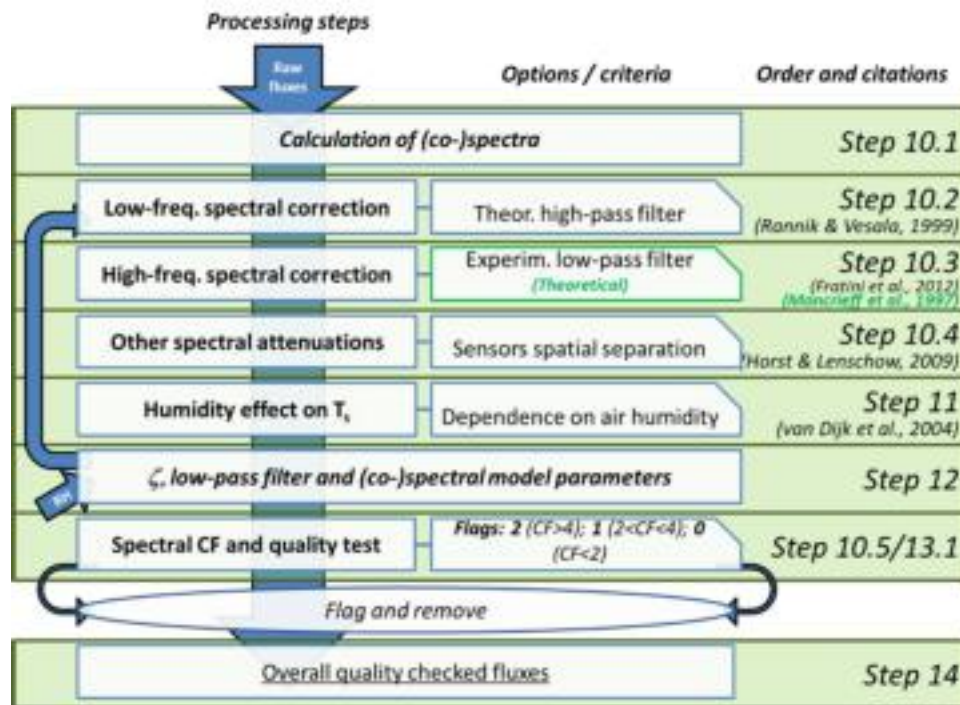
Processing steps

Raw fluxes

Options / criteria

Order and citations

Calculation of (co-)spectra

Step 10.1

Low-freq. spectral correction

Theor. high-pass filter

Step 10.2
(Rannik & Vesala, 1999)

High-freq. spectral correction

Experim. low-pass filter
(Theoretical)

Step 10.3
(Fratini et al., 2012)
(Moncrieff et al., 1997)

Other spectral attenuations

Sensors spatial separation

Step 10.4
(Horst & Lenschow, 2009)

Humidity effect on $T_s$

Dependence on air humidity

Step 11
(van Dijk et al., 2004)

ζ, low-pass filter and (co-)spectral model parameters

Step 12

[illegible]

Spectral CF and quality test

Flags: 2 (CF>4); 1 (2<CF<4); 0 (CF<2)

Step 10.5/13.1

Flag and remove

Overall quality checked fluxes

Step 14